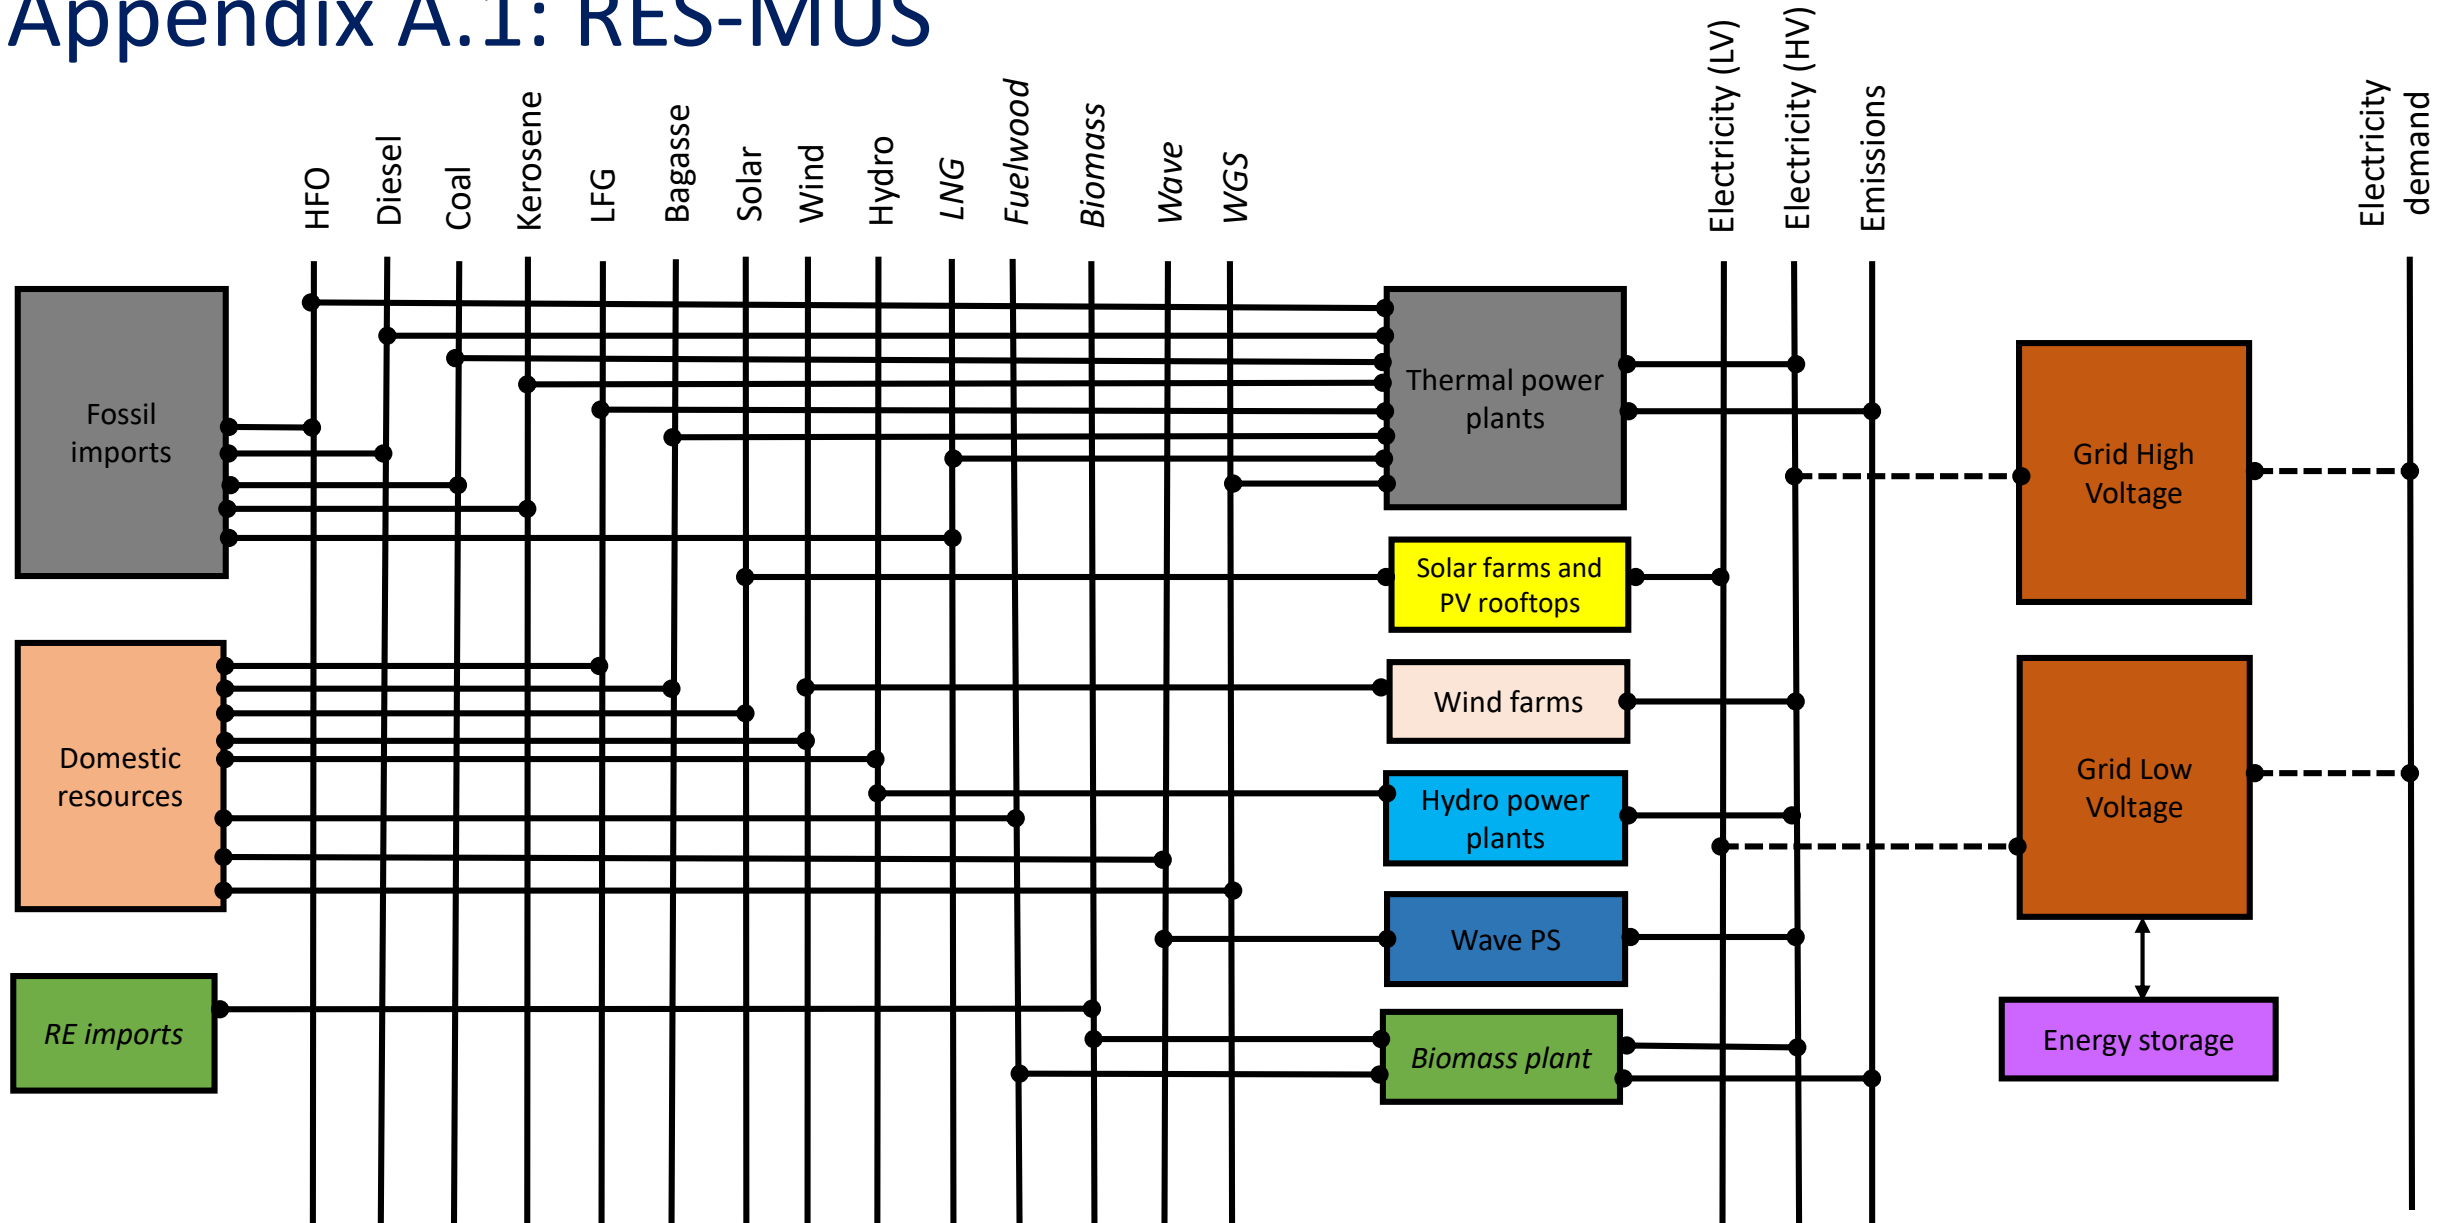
Appendix A.1: RES-MUS

HFO
Diesel
Coal
Kerosene
LFG
Bagasse
Solar
Wind
Hydro
LNG
Fuelwood
Biomass
Wave
WGS
Electricity (LV)
Electricity (HV)
Emissions
Electricity demand

Fossil imports
Domestic resources
RE imports
Thermal power plants
Solar farms and PV rooftops
Wind farms
Hydro power plants
Wave PS
Biomass plant
Grid High Voltage
Grid Low Voltage
Energy storage